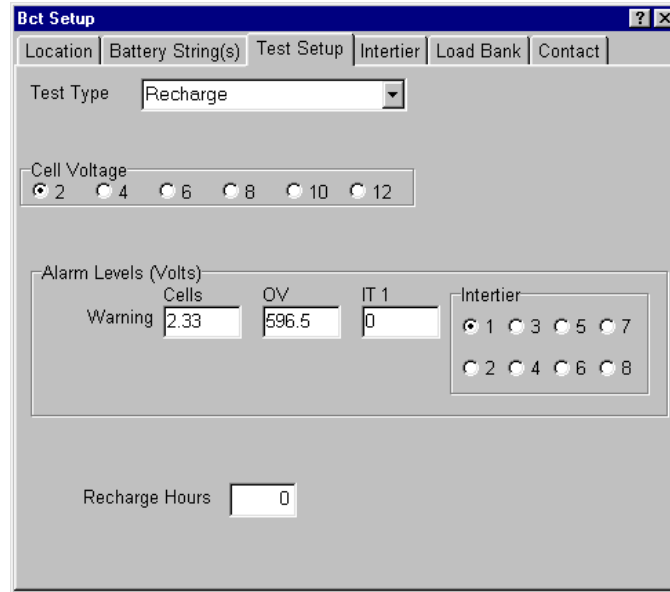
Bct Setup

? X

Location | Battery String(s) | Test Setup | Intertier | Load Bank | Contact

Test Type Recharge

Cell Voltage
2 4 6 8 10 12

Alarm Levels (Volts)
Cells OV IT 1
Warning 2.33 596.5 0

Intertier
1 3 5 7
2 4 6 8

Recharge Hours 0